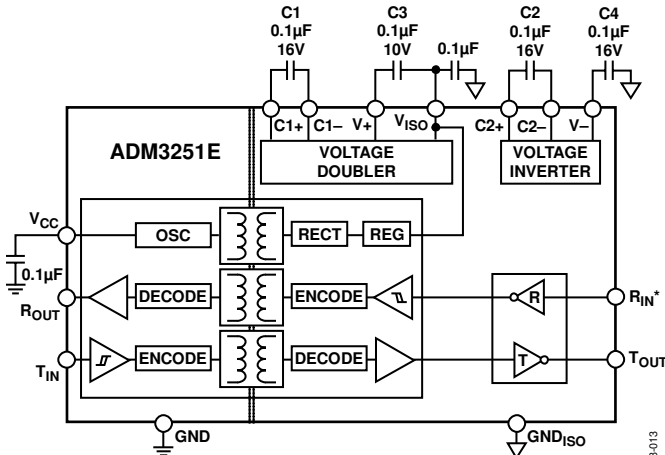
C1
0.1µF
16V

C3
0.1µF
10V

0.1µF

C2
0.1µF
16V

C4
0.1µF
16V

C1+
C1–
V+
$V_{ISO}$
C2+
C2–
V–

ADM3251E

VOLTAGE DOUBLER

VOLTAGE INVERTER

$V_{CC}$
0.1µF
$R_{OUT}$
$T_{IN}$

OSC
RECT
REG
DECODE
ENCODE
ENCODE
DECODE
R
T

$R_{IN}$*
$T_{OUT}$

GND
$GND_{ISO}$

3-013